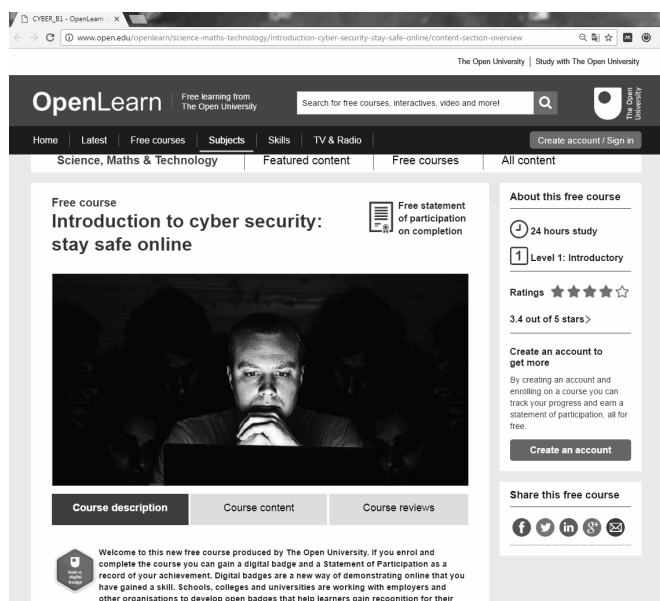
CYBER_B1 - OpenLearn ×

www.open.edu/openlearn/science-maths-technology/introduction-cyber-security-stay-safe-online/content-section-overview

The Open University | Study with The Open University

OpenLearn Free learning from The Open University

Search for free courses, interactives, video and more!

The Open University

Home | Latest | Free courses | Subjects | Skills | TV & Radio

Create account / Sign in

Science, Maths & Technology | Featured content | Free courses | All content

Free course
Introduction to cyber security: stay safe online

Free statement of participation on completion

About this free course

24 hours study

1 Level 1: Introductory

Ratings

3.4 out of 5 stars

Create an account to get more

By creating an account and enrolling on a course you can track your progress and earn a statement of participation, all for free.

Create an account

Course description | Course content | Course reviews

Share this free course

Gain a digital badge

Welcome to this new free course produced by The Open University. If you enrol and complete the course you can gain a digital badge and a Statement of Participation as a record of your achievement. Digital badges are a new way of demonstrating online that you have gained a skill. Schools, colleges and universities are working with employers and other organisations to develop open badges that help learners gain recognition for their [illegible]